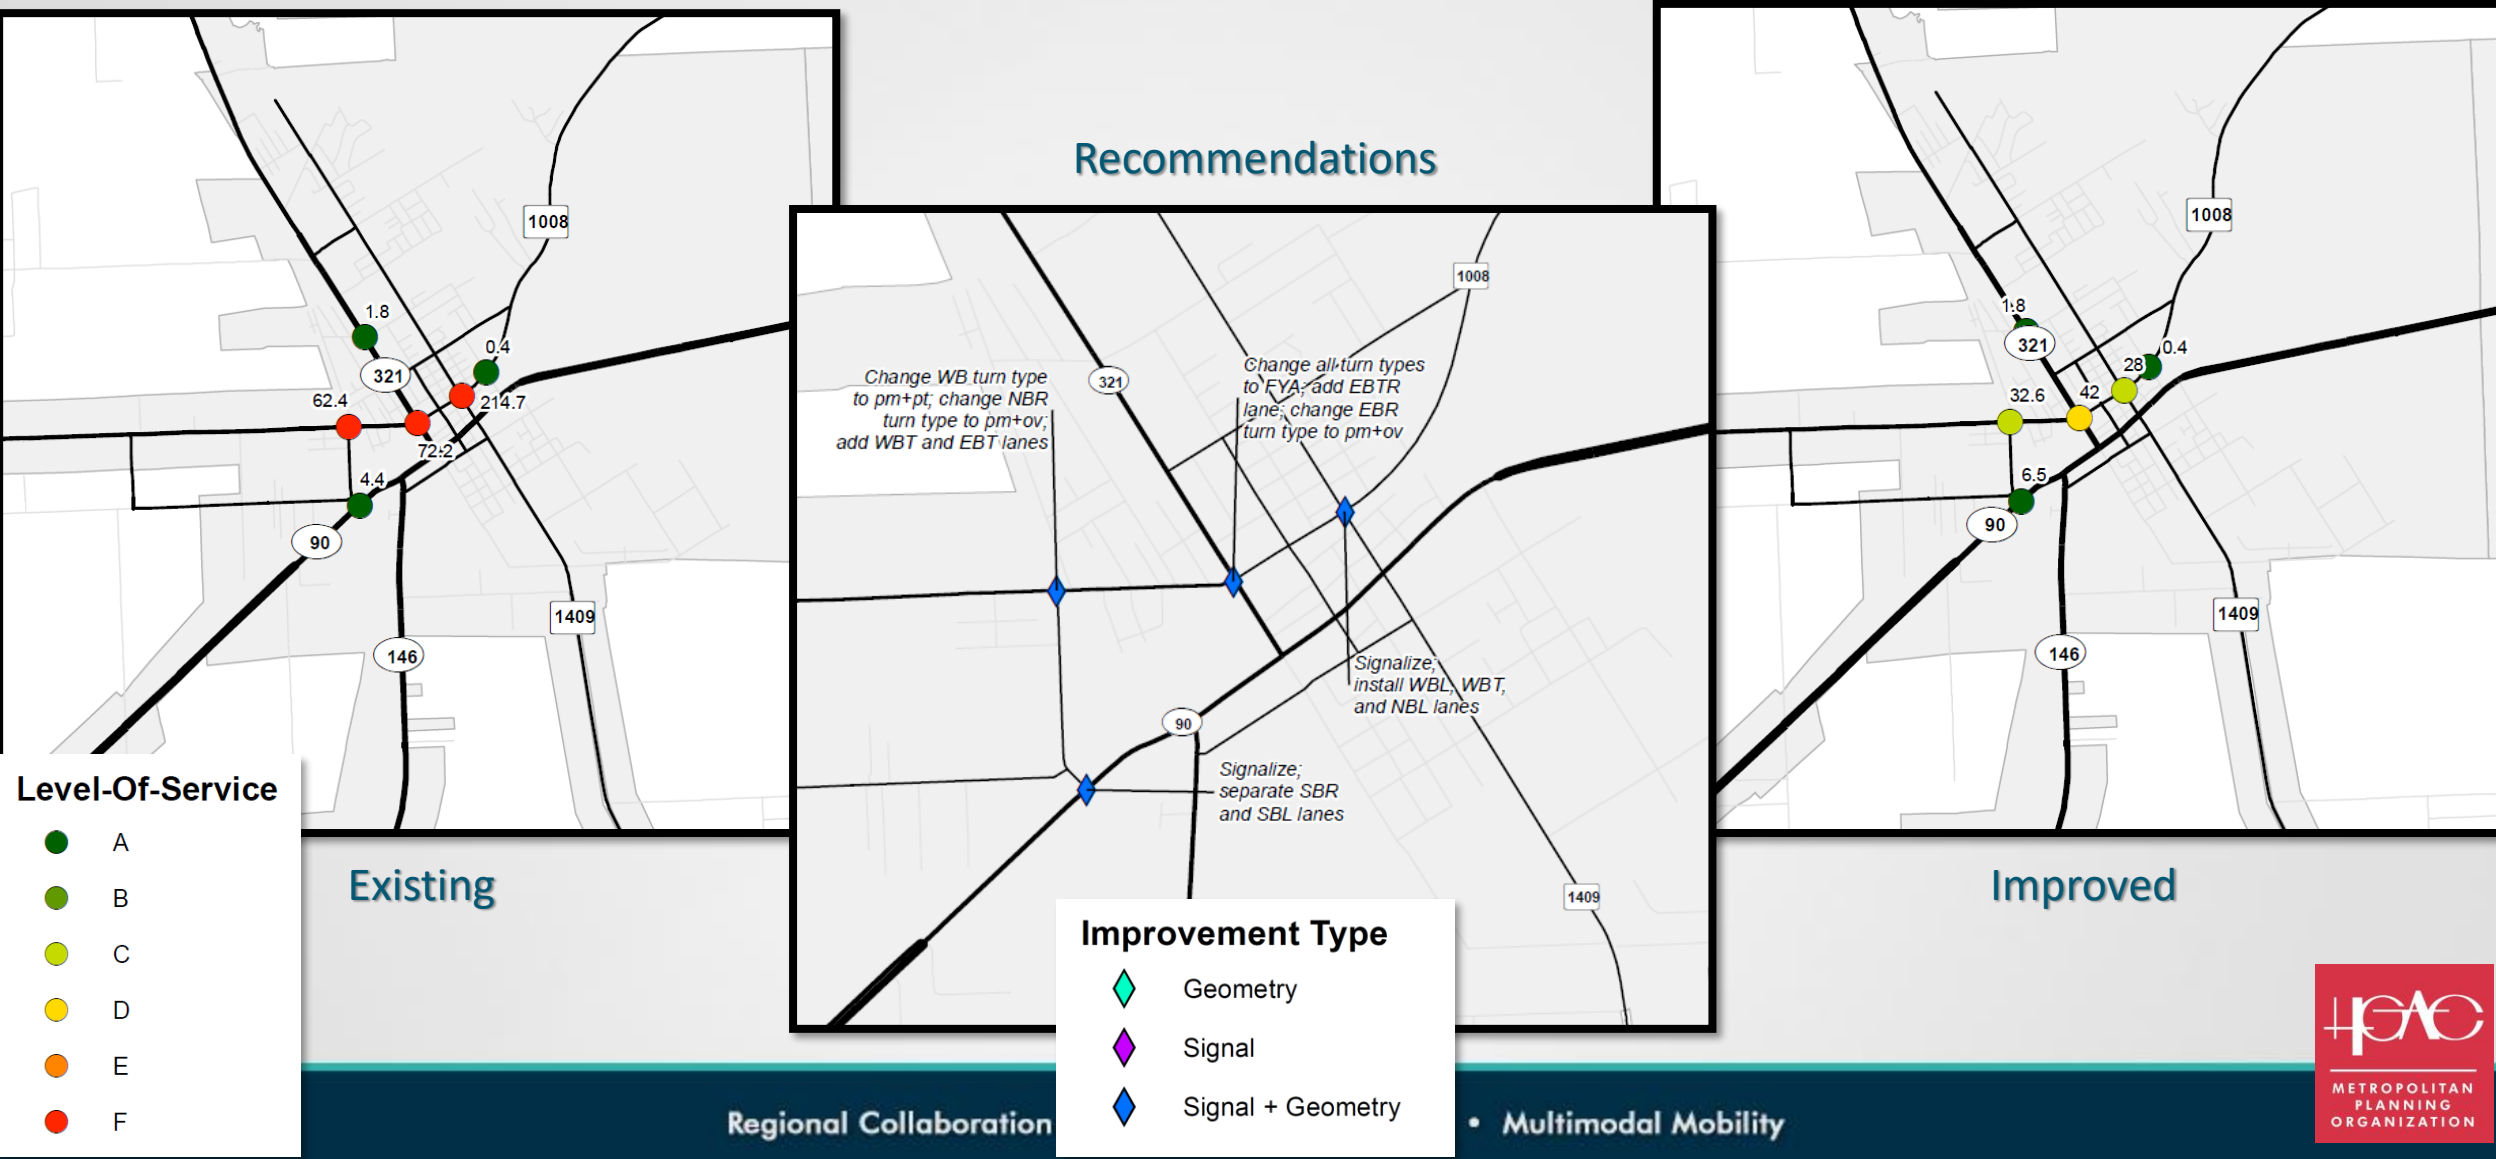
Recommendations

1008
1.8
0.4
321
214.7
62.4
72.2
4.4
90
1409
146

Level-Of-Service
A
B
C
D
E
F

Existing

1008
321
Change WB turn type to pm+pt; change NBR turn type to pm+ov; add WBT and EBT lanes
Change all turn types to FYA; add EBTR lane; change EBR turn type to pm+ov
Signalize; install WBL, WBT, and NBL lanes
90
Signalize; separate SBR and SBL lanes
1409

Improvement Type
Geometry
Signal
Signal + Geometry

1008
1.8
321
28
0.4
32.6
42
6.5
90
1409
146

Improved

Regional Collaboration • Multimodal Mobility

H-GAC
METROPOLITAN PLANNING ORGANIZATION